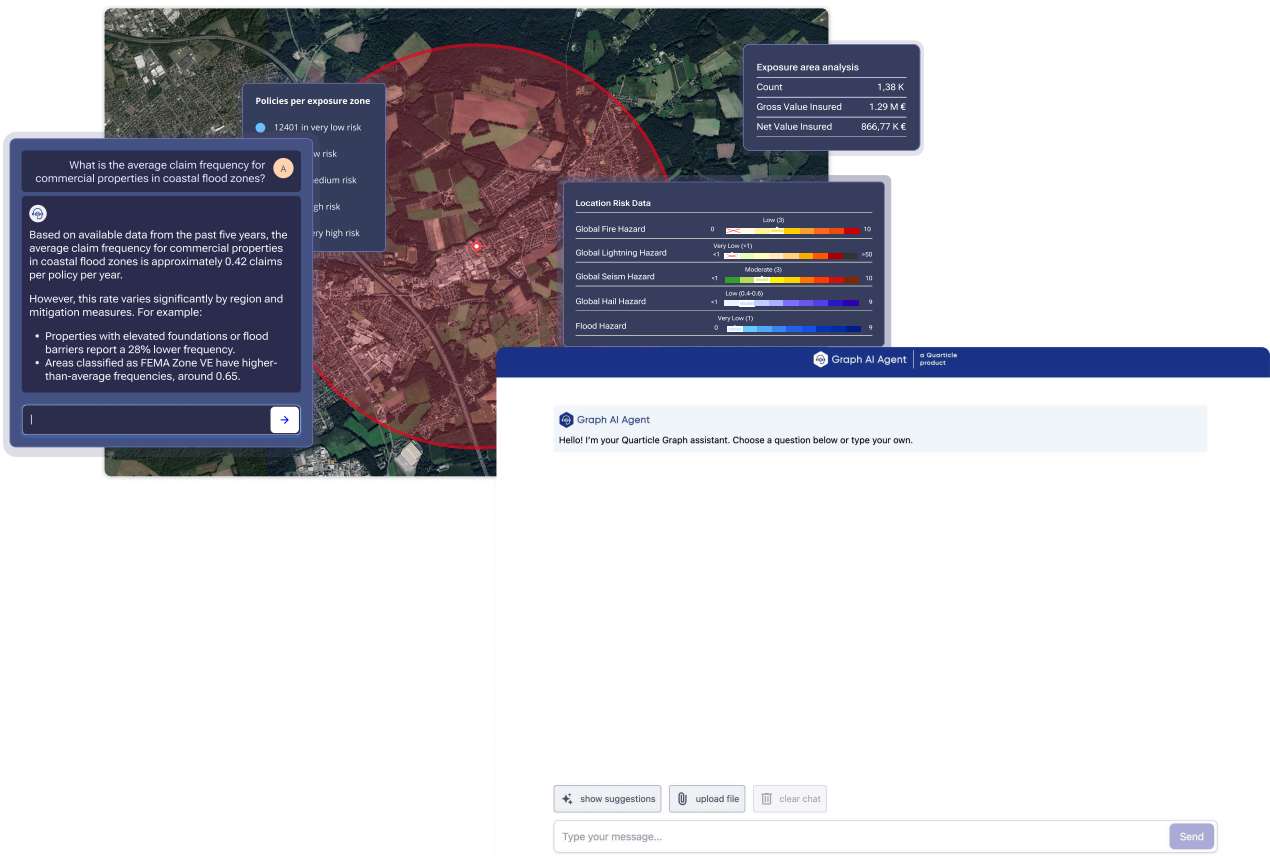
Policies per exposure zone

12401 in very low risk

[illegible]w risk

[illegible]edium risk

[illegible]gh risk

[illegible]ery high risk

What is the average claim frequency for commercial properties in coastal flood zones?

A

Based on available data from the past five years, the average claim frequency for commercial properties in coastal flood zones is approximately 0.42 claims per policy per year.

However, this rate varies significantly by region and mitigation measures. For example:

- Properties with elevated foundations or flood barriers report a 28% lower frequency.
- Areas classified as FEMA Zone VE have higher-than-average frequencies, around 0.65.

Exposure area analysis

| Count | 1,38 K |
|---|---|
| Gross Value Insured | 1.29 M € |
| Net Value Insured | 866,77 K € |

Location Risk Data

| Global Fire Hazard | Low (3) | 0 | 10 |
|---|---|---|---|
| Global Lightning Hazard | Very Low (<1) | <1 | >50 |
| Global Seism Hazard | Moderate (3) | <1 | 10 |
| Global Hail Hazard | Low (0.4-0.6) | <1 | 9 |
| Flood Hazard | Very Low (1) | 0 | 9 |

Graph AI Agent | a Quarticle product

Graph AI Agent

Hello! I'm your Quarticle Graph assistant. Choose a question below or type your own.

show suggestions

upload file

clear chat

Type your message...

Send